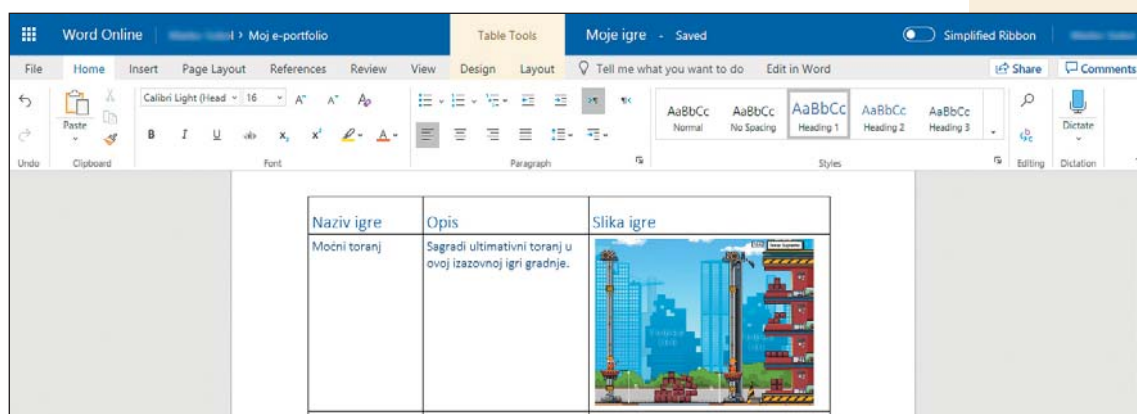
Word Online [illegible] › Moj e-portfolio Table Tools Moje igre - Saved Simplified Ribbon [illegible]

File Home Insert Page Layout References Review View Design Layout Tell me what you want to do Edit in Word Share Comments

Paste Calibri Light (Head 16 A A B I U ab x x A AaBbCc Normal AaBbCc No Spacing AaBbCc Heading 1 AaBbCc Heading 2 AaBbCc Heading 3 Dictate

Undo Clipboard Font Paragraph Styles Editing Dictation

| Naziv igre | Opis | Slika igre |
|---|---|---|
| Moćni toranj | Sagradi ultimativni toranj u ovoj izazovnoj igri gradnje. | |